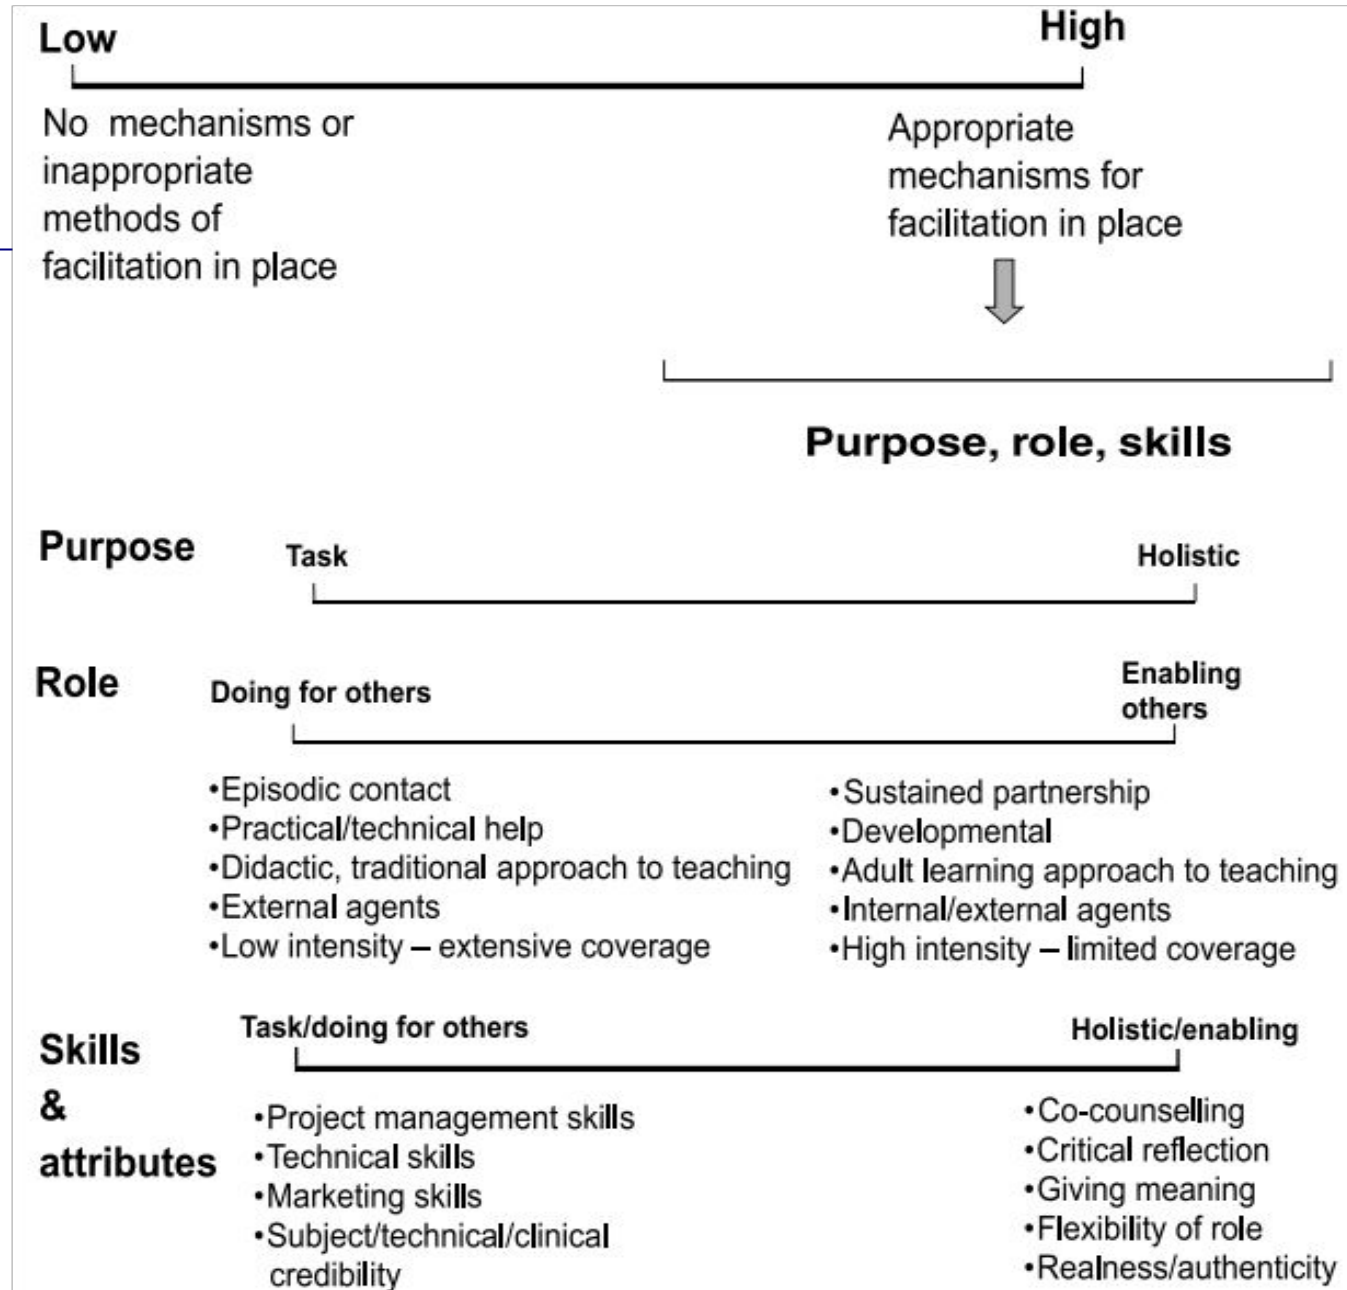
Low

High

No mechanisms or inappropriate methods of facilitation in place

Appropriate mechanisms for facilitation in place

Purpose, role, skills

Purpose

Task

Holistic

Role

Doing for others

Enabling others

•Episodic contact
•Practical/technical help
•Didactic, traditional approach to teaching
•External agents
•Low intensity – extensive coverage

•Sustained partnership
•Developmental
•Adult learning approach to teaching
•Internal/external agents
•High intensity – limited coverage

Skills & attributes

Task/doing for others

Holistic/enabling

•Project management skills
•Technical skills
•Marketing skills
•Subject/technical/clinical credibility

•Co-counselling
•Critical reflection
•Giving meaning
•Flexibility of role
•Realness/authenticity